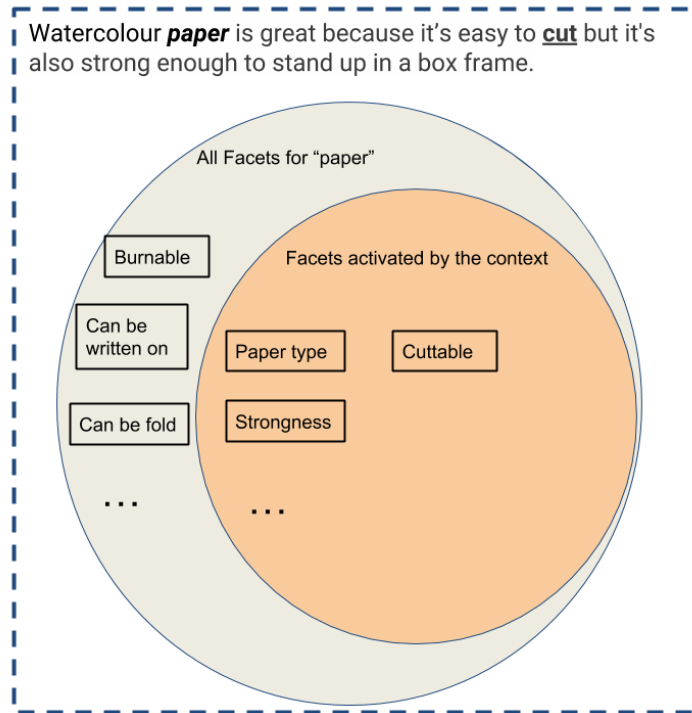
Watercolour ***paper*** is great because it's easy to **cut** but it's also strong enough to stand up in a box frame.

All Facets for "paper"

Burnable

Can be written on

Can be fold

...

Facets activated by the context

Paper type

Cuttable

Strongness

...